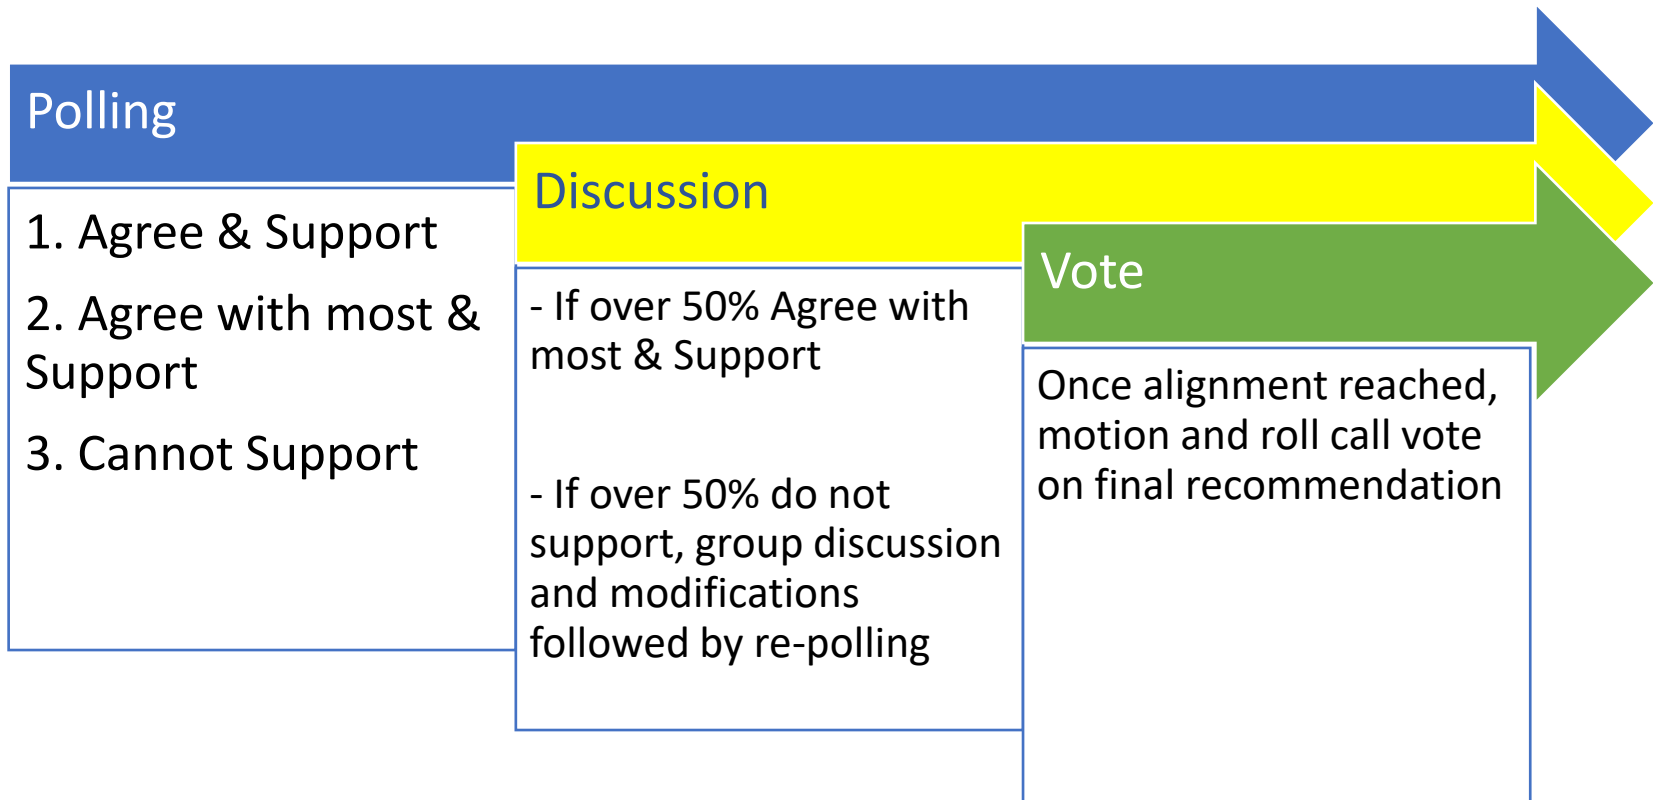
Polling

1. Agree & Support

2. Agree with most & Support

3. Cannot Support

Discussion

- If over 50% Agree with most & Support

- If over 50% do not support, group discussion and modifications followed by re-polling

Vote

Once alignment reached, motion and roll call vote on final recommendation